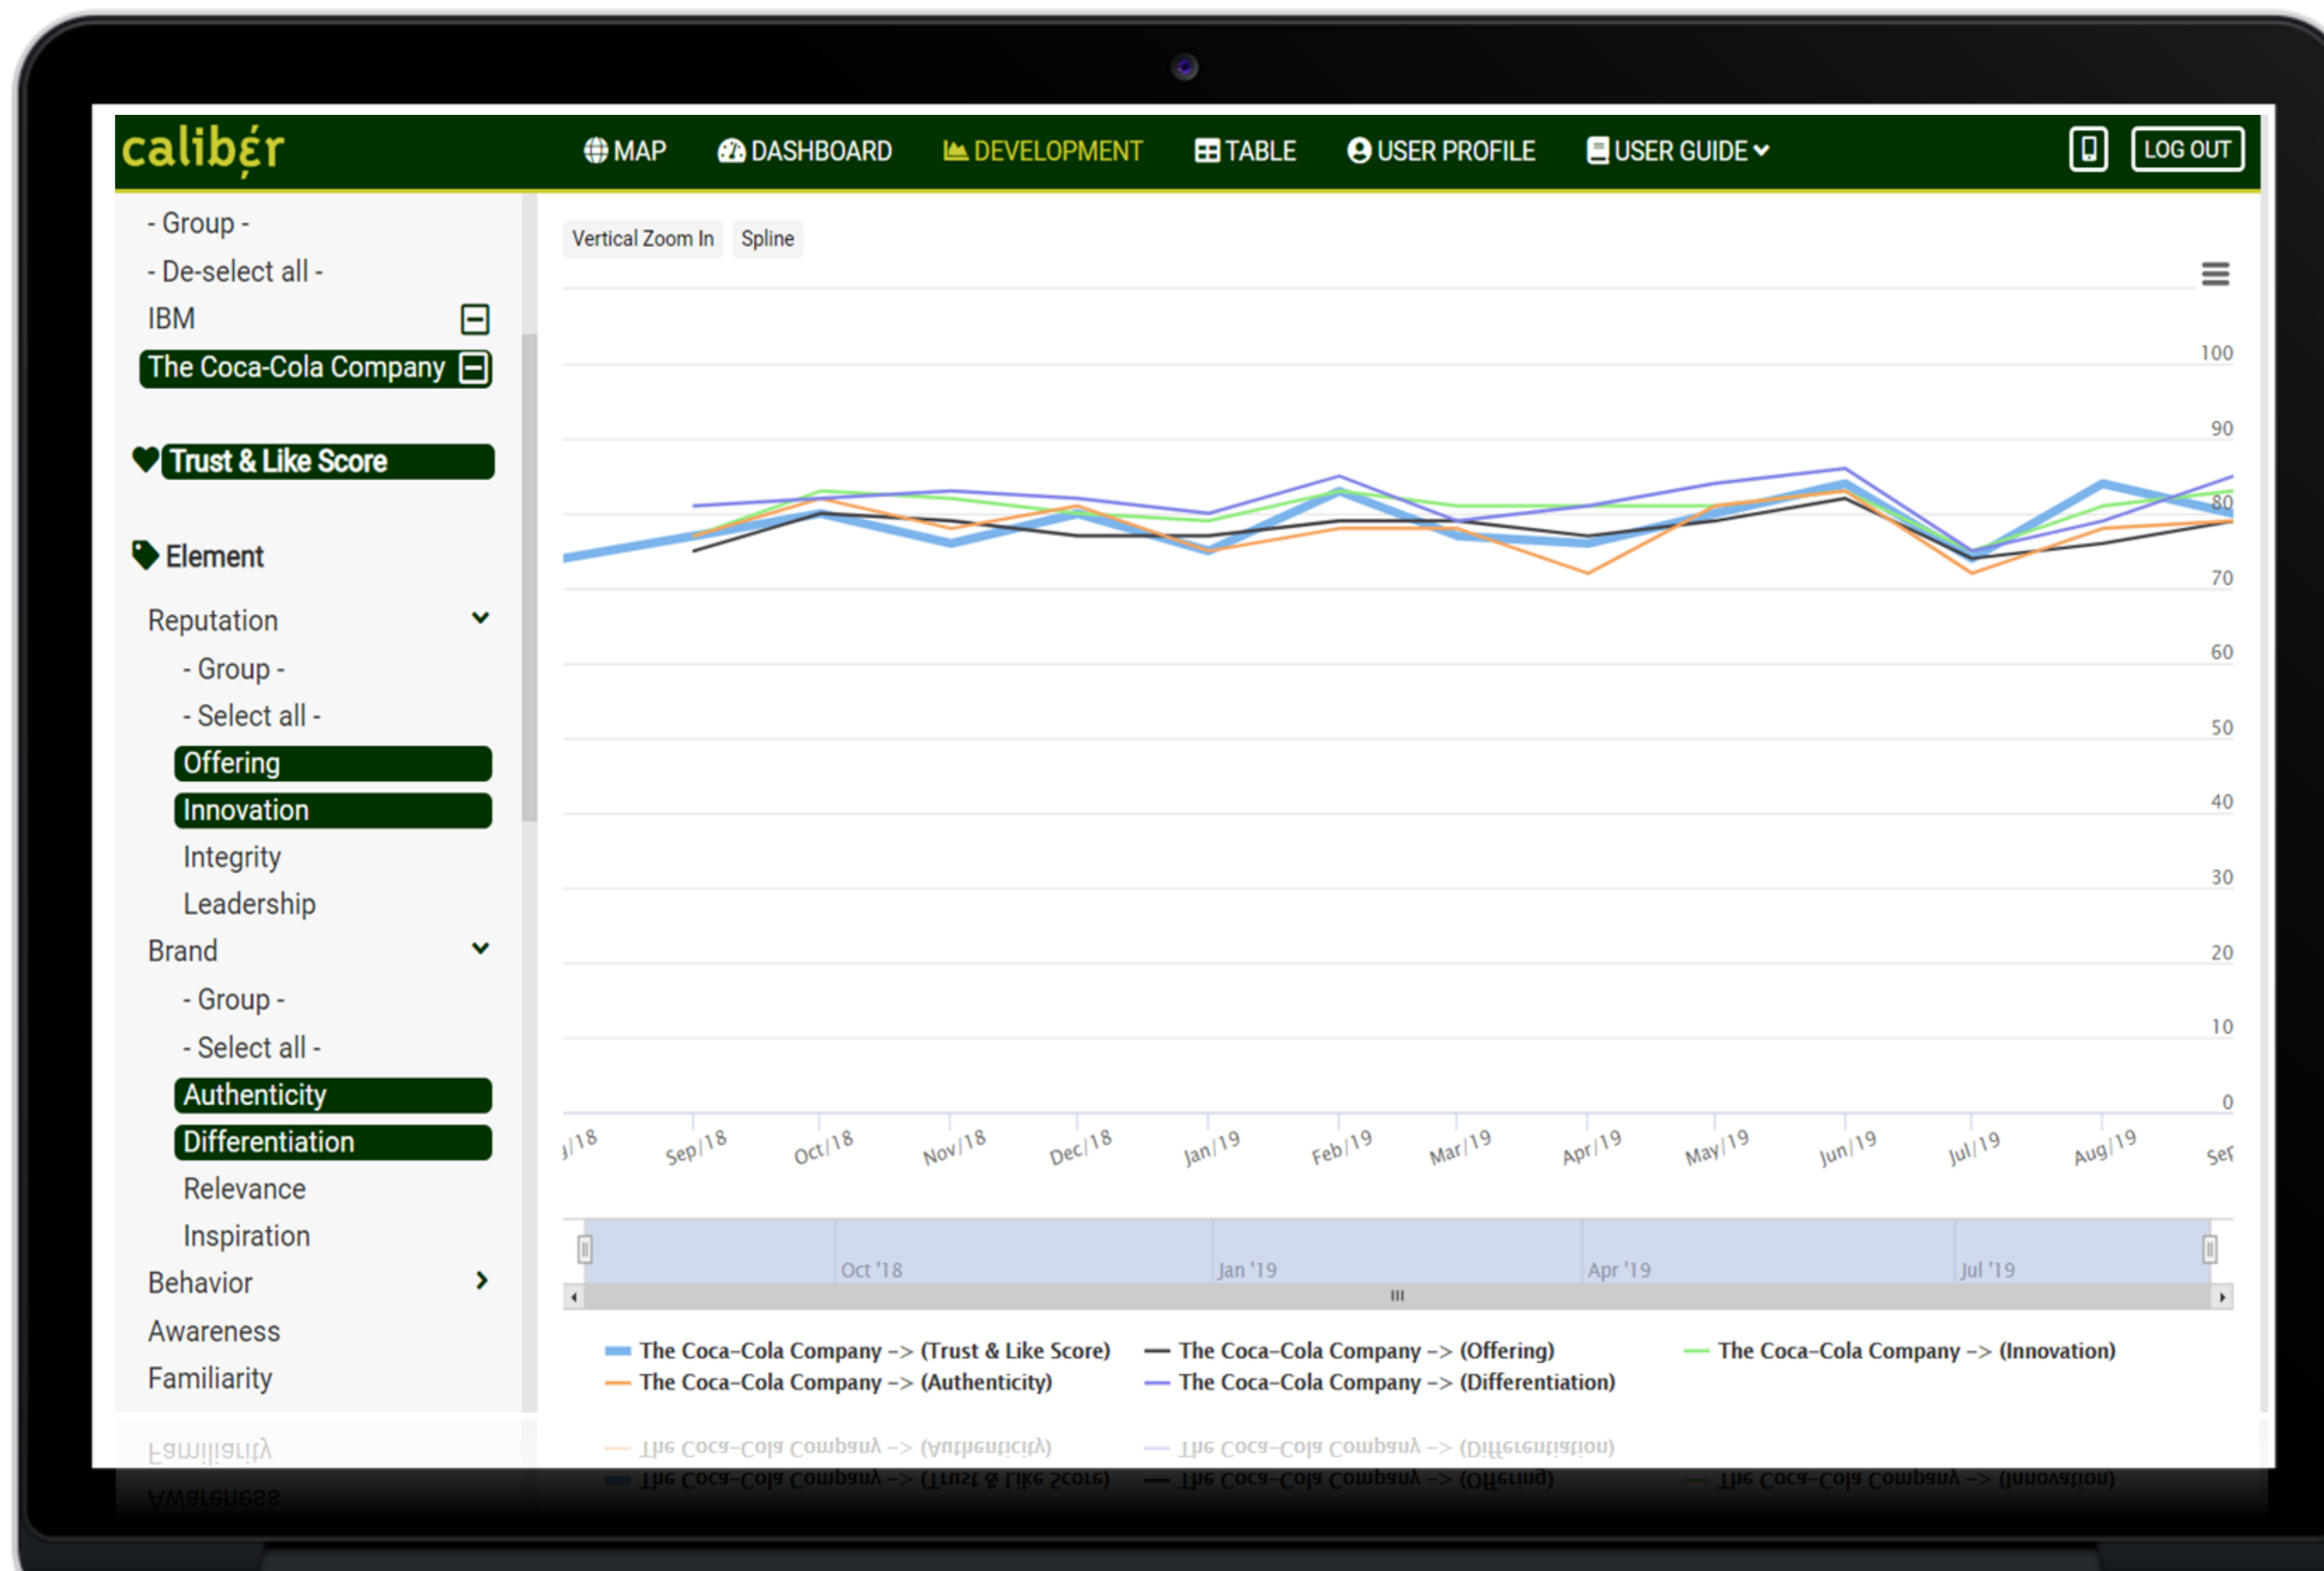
calibér

MAP DASHBOARD DEVELOPMENT TABLE USER PROFILE USER GUIDE LOG OUT

- Group -
- De-select all -
IBM
The Coca-Cola Company

Trust & Like Score

Element

Reputation
- Group -
- Select all -
Offering
Innovation
Integrity
Leadership
Brand
- Group -
- Select all -
Authenticity
Differentiation
Relevance
Inspiration
Behavior
Awareness
Familiarity

Vertical Zoom In Spline

100
90
80
70
60
50
40
30
20
10
0

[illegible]/18 Sep/18 Oct/18 Nov/18 Dec/18 Jan/19 Feb/19 Mar/19 Apr/19 May/19 Jun/19 Jul/19 Aug/19 Se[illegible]

Oct '18 Jan '19 Apr '19 Jul '19

The Coca-Cola Company -> (Trust & Like Score)
The Coca-Cola Company -> (Offering)
The Coca-Cola Company -> (Innovation)
The Coca-Cola Company -> (Authenticity)
The Coca-Cola Company -> (Differentiation)